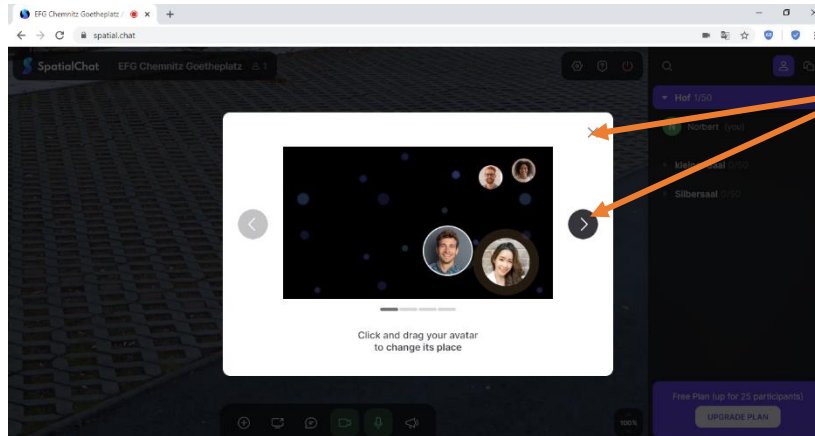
EFG Chemnitz Goetheplatz / ×
+
spatial.chat
SpatialChat EFG Chemnitz Goetheplatz 1
Hof 1/50
Norbert (you)
kleiner Saal 0/50
Silbersaal 0/50
Click and drag your avatar to change its place
Free Plan (up for 25 participants)
UPGRADE PLAN
100%